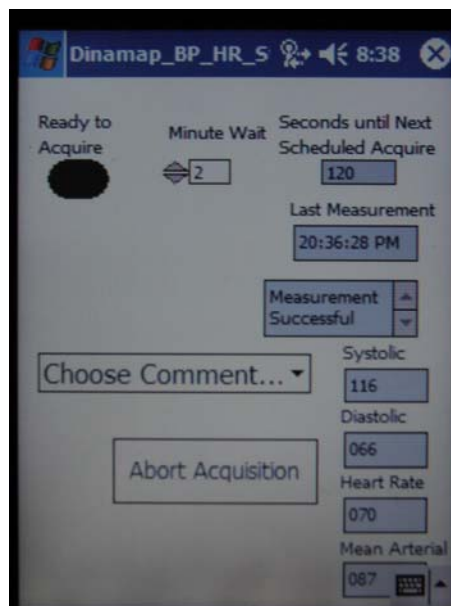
Dinamap_BP_HR_S 8:38

Ready to Acquire

Minute Wait
2

Seconds until Next Scheduled Acquire
120

Last Measurement
20:36:28 PM

Measurement Successful

Choose Comment...

Systolic
116

Diastolic
066

Abort Acquisition

Heart Rate
070

Mean Arterial
087